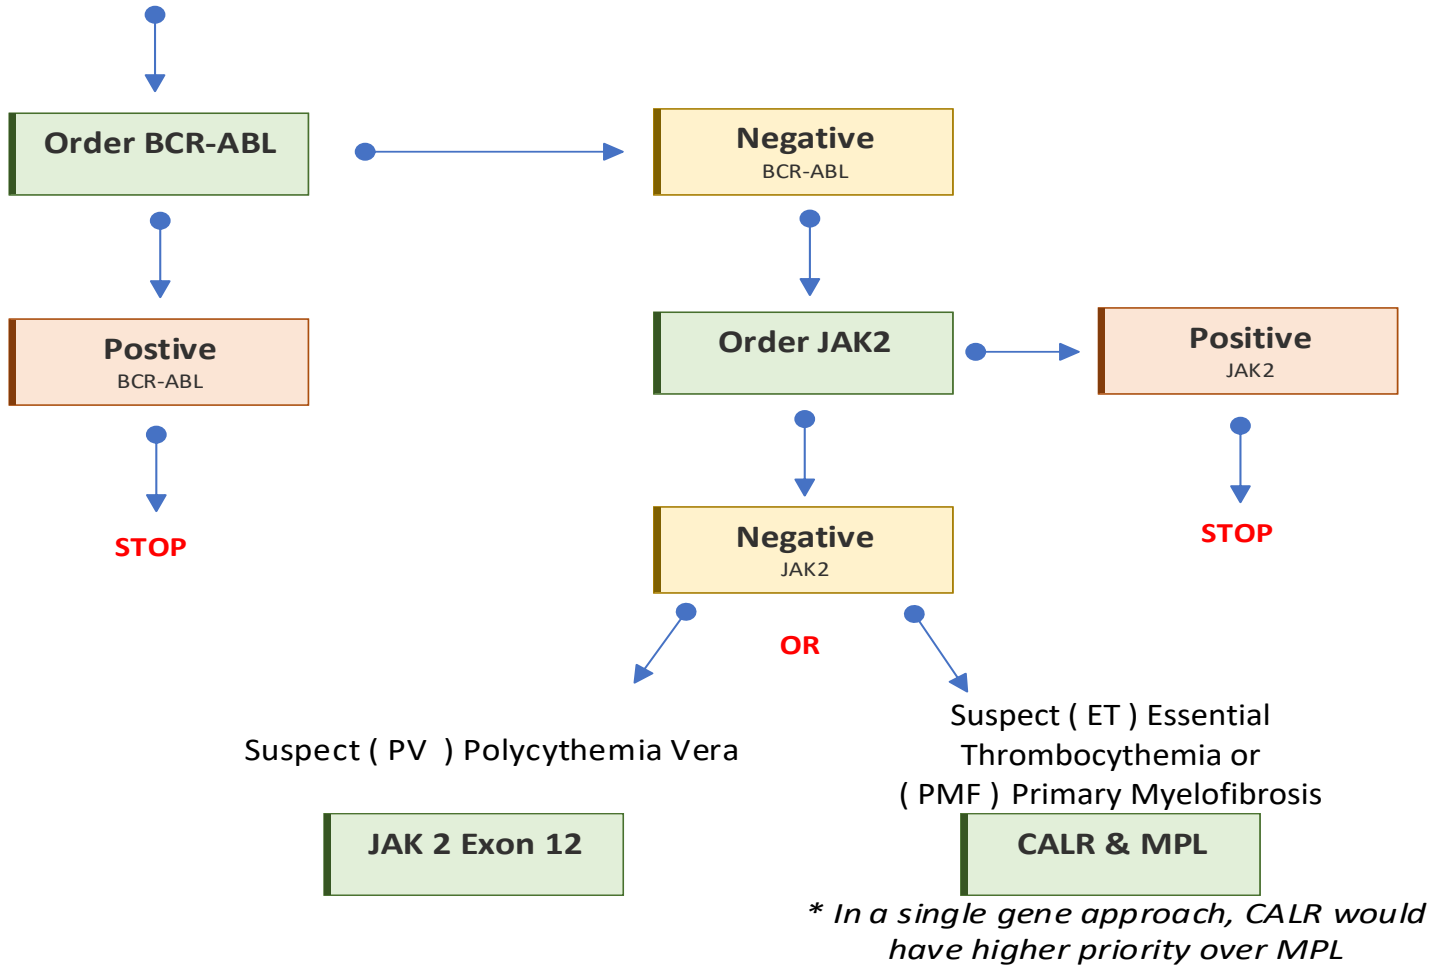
Order BCR-ABL

Negative
BCR-ABL

Postive
BCR-ABL

STOP

Order JAK2

Positive
JAK2

STOP

Negative
JAK2

OR

Suspect ( PV ) Polycythemia Vera

Suspect ( ET ) Essential Thrombocythemia or ( PMF ) Primary Myelofibrosis

JAK 2 Exon 12

CALR & MPL

* In a single gene approach, CALR would have higher priority over MPL